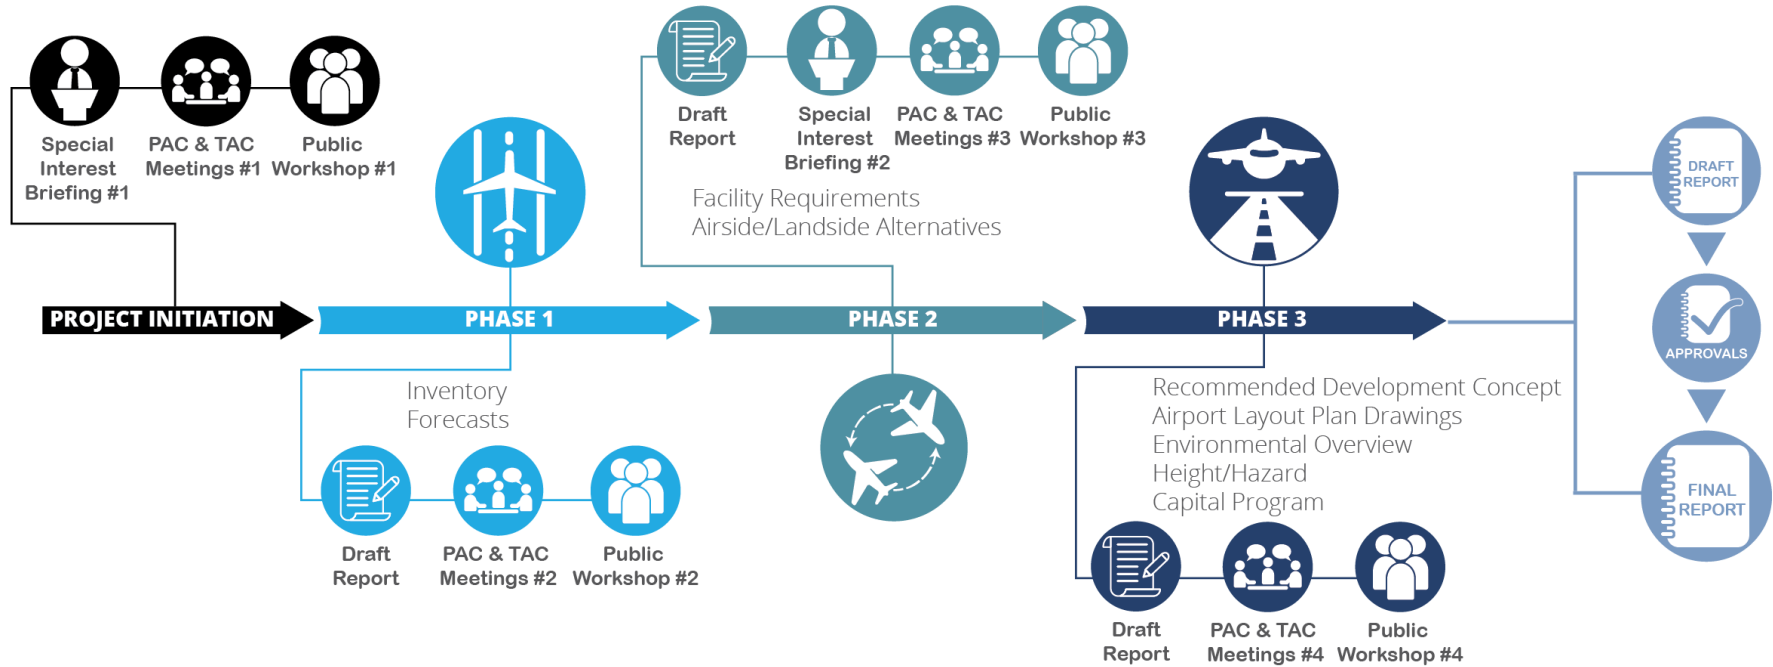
Special Interest Briefing #1

PAC & TAC Meetings #1

Public Workshop #1

PROJECT INITIATION

PHASE 1

Inventory
Forecasts

Draft Report

PAC & TAC Meetings #2

Public Workshop #2

Draft Report

Special Interest Briefing #2

PAC & TAC Meetings #3

Public Workshop #3

Facility Requirements
Airside/Landside Alternatives

PHASE 2

PHASE 3

Recommended Development Concept
Airport Layout Plan Drawings
Environmental Overview
Height/Hazard
Capital Program

Draft Report

PAC & TAC Meetings #4

Public Workshop #4

DRAFT REPORT

APPROVALS

FINAL REPORT